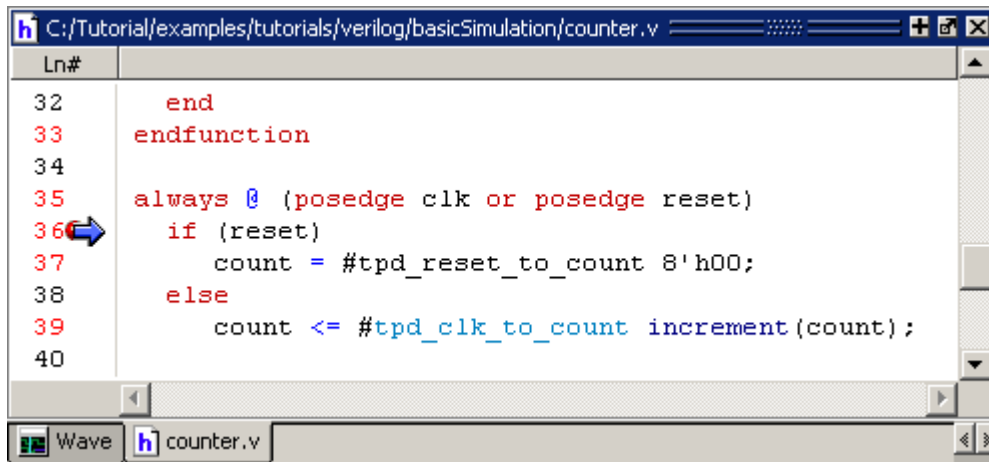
h C:/Tutorial/examples/tutorials/verilog/basicSimulation/counter.v

Ln#

32 end
33 endfunction
34
35 always @ (posedge clk or posedge reset)
36 if (reset)
37 count = #tpd_reset_to_count 8'h00;
38 else
39 count <= #tpd_clk_to_count increment(count);
40

Wave | counter.v